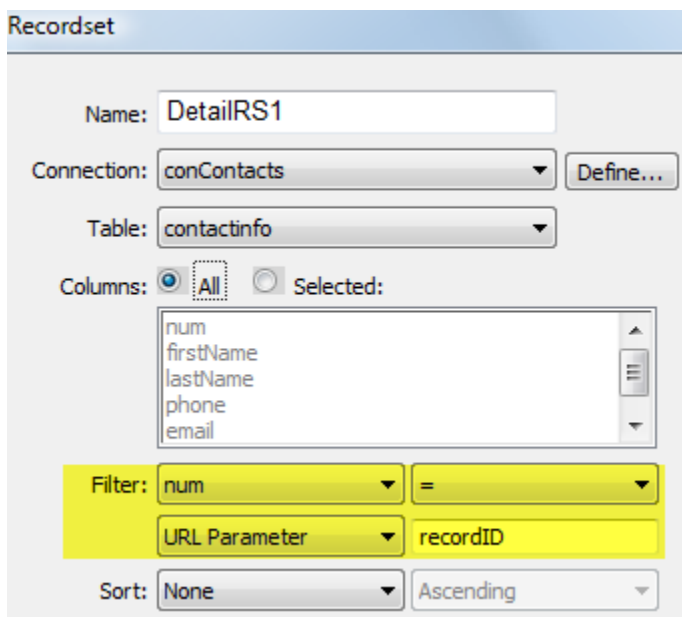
Recordset

Name: DetailRS1

Connection: conContacts
Define...

Table: contactinfo

Columns: All Selected:

num
firstName
lastName
phone
email

Filter: num =

URL Parameter recordID

Sort: None Ascending